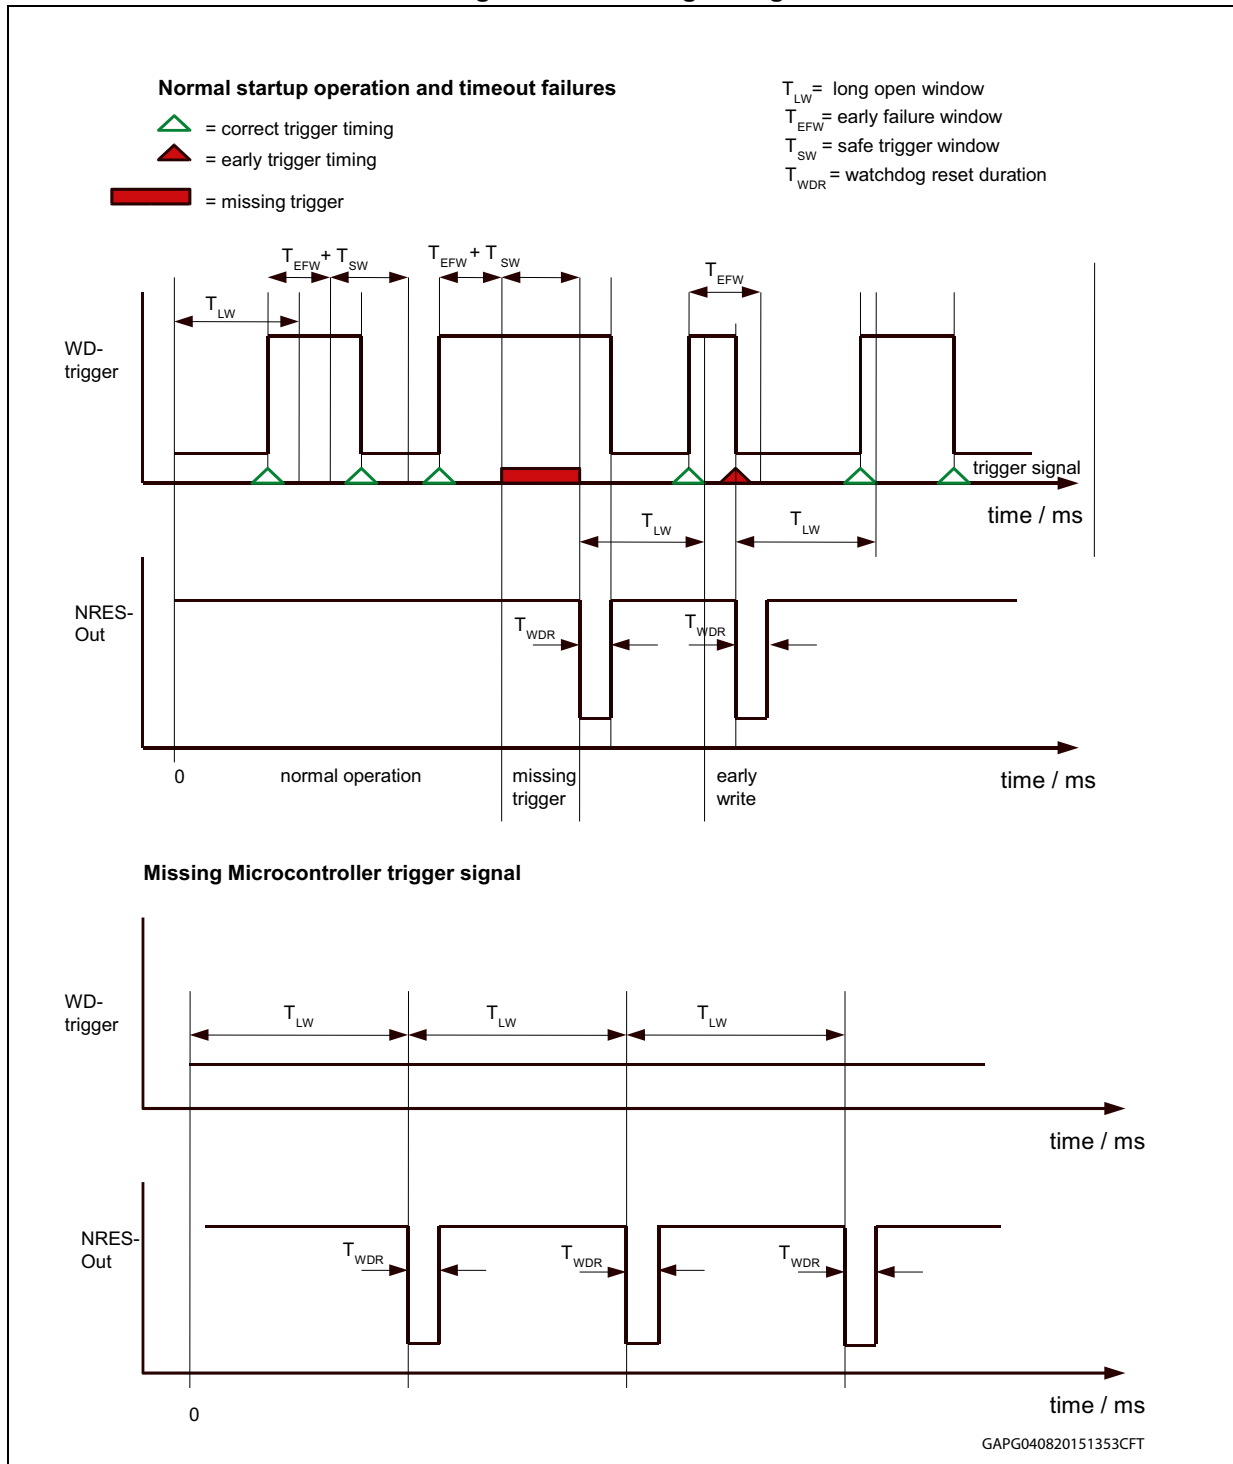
Normal startup operation and timeout failures

= correct trigger timing

= early trigger timing

= missing trigger

$T_{LW}$ = long open window
$T_{EFW}$ = early failure window
$T_{SW}$ = safe trigger window
$T_{WDR}$ = watchdog reset duration

$T_{EFW}$ + $T_{SW}$

$T_{EFW}$ + $T_{SW}$

$T_{EFW}$

$T_{LW}$

WD-trigger

trigger signal

time / ms

$T_{LW}$

$T_{LW}$

NRES-Out

$T_{WDR}$

$T_{WDR}$

0

normal operation

missing trigger

early write

time / ms

Missing Microcontroller trigger signal

WD-trigger

$T_{LW}$

$T_{LW}$

$T_{LW}$

time / ms

NRES-Out

$T_{WDR}$

$T_{WDR}$

$T_{WDR}$

0

time / ms

GAPG040820151353CFT